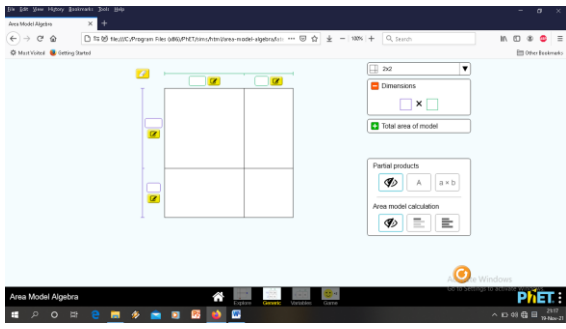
File Edit View History Bookmarks Tools Help

Area Model Algebra

file:///C:/Program Files (x86)/PhET/sims/html/area-model-algebra/a

100%

Search

Most Visited Getting Started

Other Bookmarks

2x2

Dimensions

×

Total area of model

Partial products

A

a × b

Area model calculation

Windows

Go to Settings to activate Windows.

Area Model Algebra

Explore Generic Variables Game

PhET